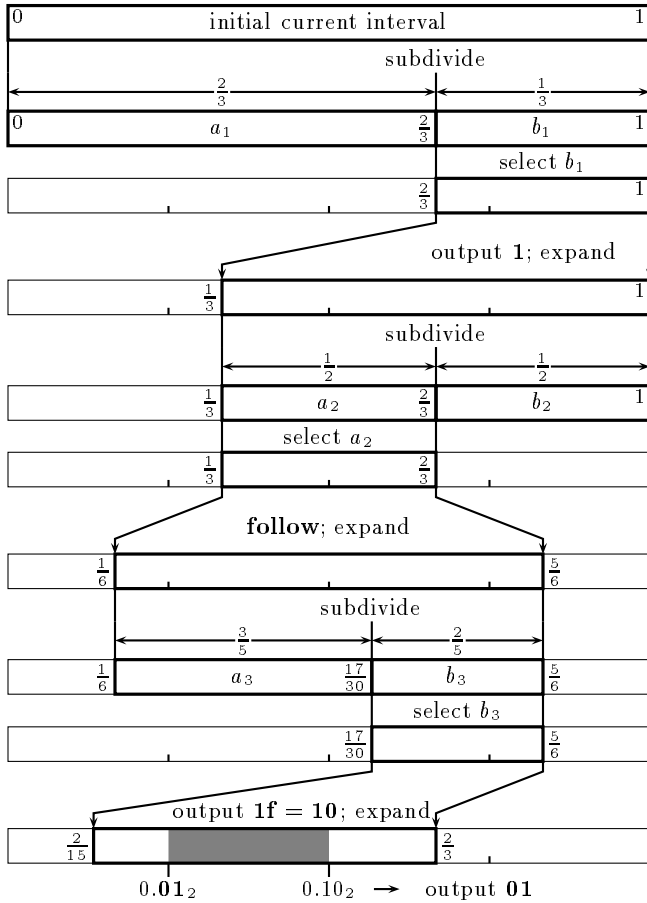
0 initial current interval 1

subdivide

$\frac{2}{3}$ $\frac{1}{3}$

0 $a_1$ $\frac{2}{3}$ $b_1$ 1

select $b_1$

$\frac{2}{3}$ 1

output **1**; expand

$\frac{1}{3}$ 1

subdivide

$\frac{1}{2}$ $\frac{1}{2}$

$\frac{1}{3}$ $a_2$ $\frac{2}{3}$ $b_2$ 1

select $a_2$

$\frac{1}{3}$ $\frac{2}{3}$

**follow**; expand

$\frac{1}{6}$ $\frac{5}{6}$

subdivide

$\frac{3}{5}$ $\frac{2}{5}$

$\frac{1}{6}$ $a_3$ $\frac{17}{30}$ $b_3$ $\frac{5}{6}$

select $b_3$

$\frac{17}{30}$ $\frac{5}{6}$

output **1f = 10**; expand

$\frac{2}{15}$ $\frac{2}{3}$

$0.\mathbf{01}_2$ $0.10_2$ → output **01**